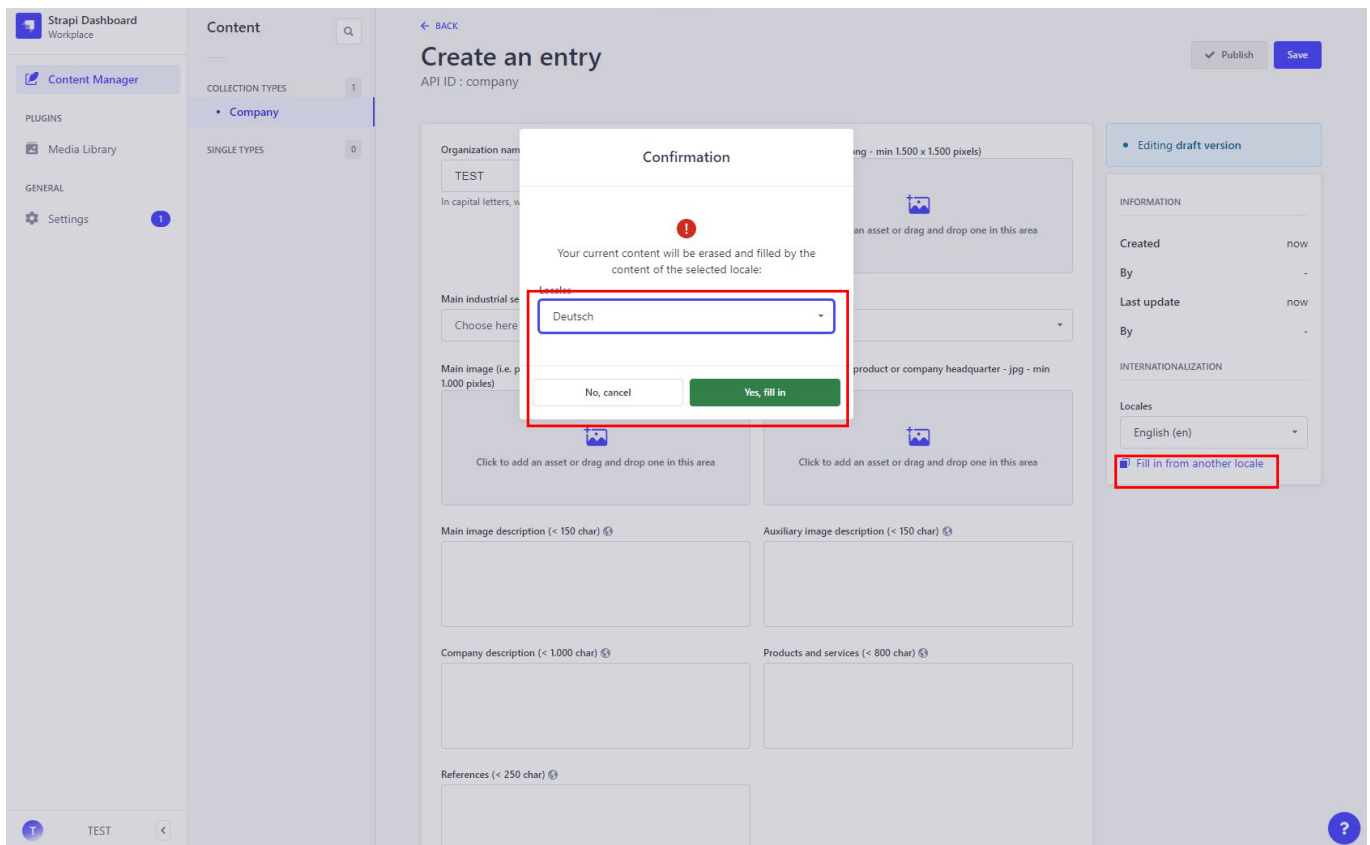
Strapi Dashboard
Workplace

Content Manager

PLUGINS

Media Library

GENERAL

Settings 1

Content

COLLECTION TYPES 1

• Company

SINGLE TYPES 0

← BACK

Create an entry

API ID : company

Publish Save

Organization nam

TEST

In capital letters, w

ng - min 1.500 x 1.500 pixels)

an asset or drag and drop one in this area

Main industrial se

Choose here

Main image (i.e. p
1.000 pixles)

product or company headquarter - jpg - min

Click to add an asset or drag and drop one in this area

Click to add an asset or drag and drop one in this area

Main image description (< 150 char)

Auxiliary image description (< 150 char)

Company description (< 1.000 char)

Products and services (< 800 char)

References (< 250 char)

Confirmation

Your current content will be erased and filled by the content of the selected locale:

Locales

Deutsch

No, cancel

Yes, fill in

• Editing draft version

INFORMATION

Created now

By -

Last update now

By -

INTERNATIONALIZATION

Locales

English (en)

Fill in from another locale

TEST

?